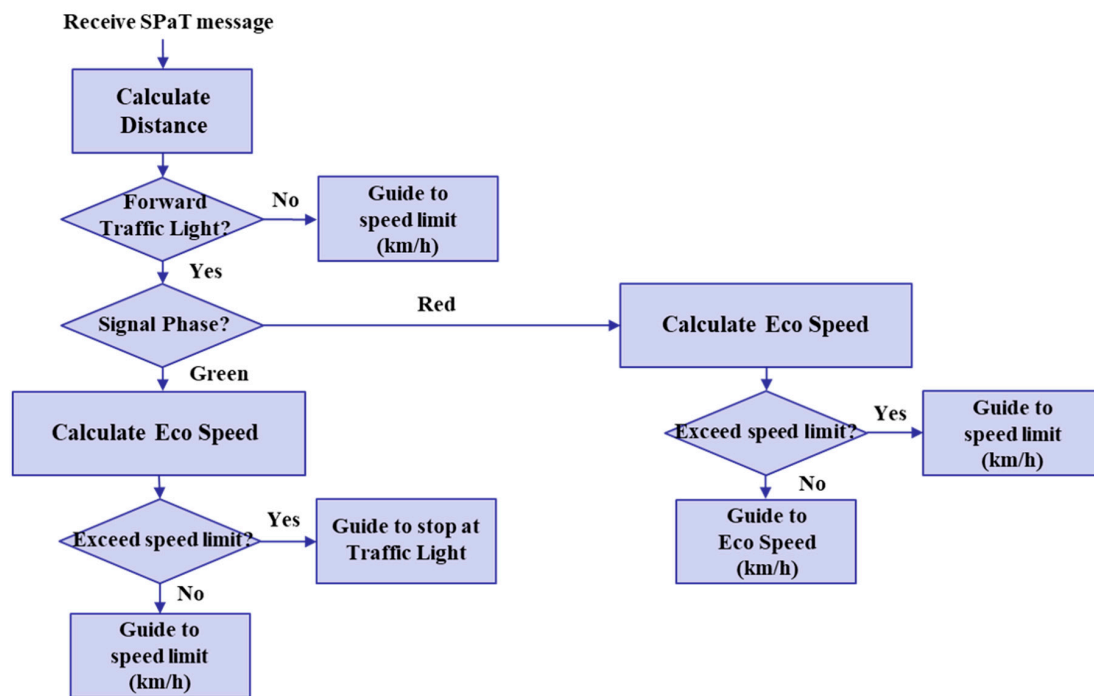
Receive SPaT message

Calculate Distance

Forward Traffic Light?

No

Guide to speed limit (km/h)

Yes

Signal Phase?

Red

Calculate Eco Speed

Green

Calculate Eco Speed

Exceed speed limit?

Yes

Guide to speed limit (km/h)

No

Guide to Eco Speed (km/h)

Exceed speed limit?

Yes

Guide to stop at Traffic Light

No

Guide to speed limit (km/h)